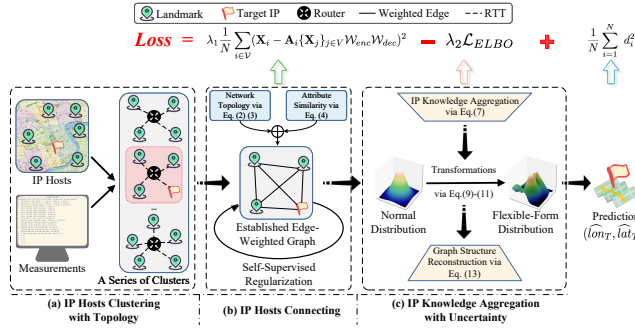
Landmark Target IP Router Weighted Edge RTT

$Loss = \lambda_1 \frac{1}{N} \sum_{i \in \mathcal{V}} (\mathbf{X}_i - \mathbf{A}_i\{\mathbf{X}_j\}_{j \in \mathcal{V}} \mathcal{W}_{enc}\mathcal{W}_{dec})^2 - \lambda_2 \mathcal{L}_{ELBO} + \frac{1}{N} \sum_{i=1}^{N} d_i^2$

IP Hosts

Measurements

A Series of Clusters

Network Topology via Eq. (2) (3)

Attribute Similarity via Eq. (4)

Established Edge-Weighted Graph

Self-Supervised Regularization

IP Knowledge Aggregation via Eq.(7)

Transformations

via Eq.(9)-(11)

Normal Distribution

Flexible-Form Distribution

Graph Structure Reconstruction via Eq. (13)

Prediction $(\widehat{lon}_T, \widehat{lat}_T$

(a) IP Hosts Clustering with Topology

(b) IP Hosts Connecting

(c) IP Knowledge Aggregation with Uncertainty